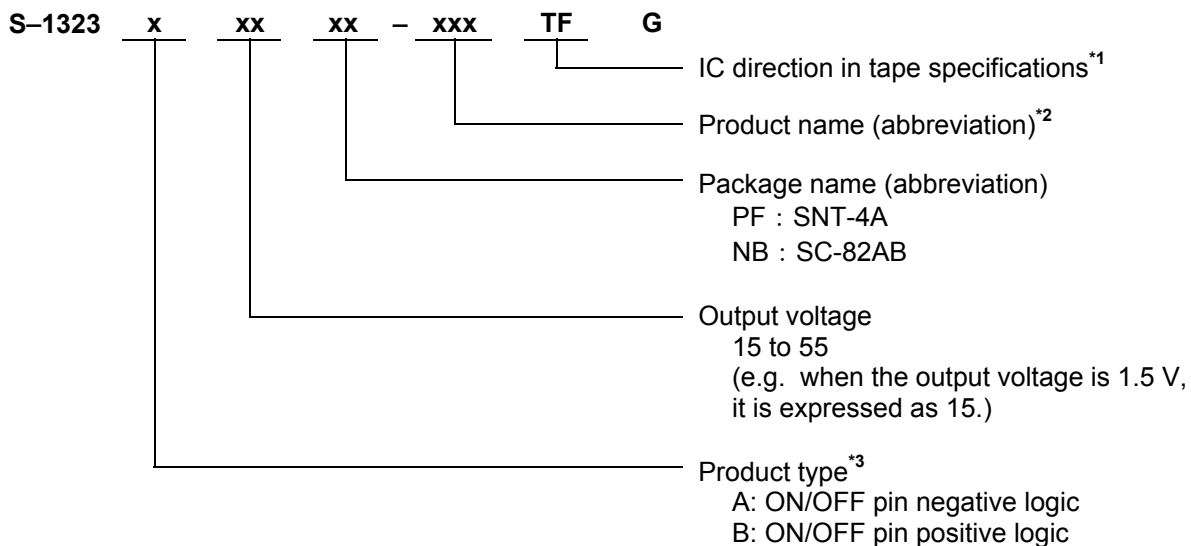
S–1323 x xx xx – xxx TF G

IC direction in tape specifications$^{*1}$

Product name (abbreviation)$^{*2}$

Package name (abbreviation)
PF : SNT-4A
NB : SC-82AB

Output voltage
15 to 55
(e.g. when the output voltage is 1.5 V, it is expressed as 15.)

Product type$^{*3}$
A: ON/OFF pin negative logic
B: ON/OFF pin positive logic